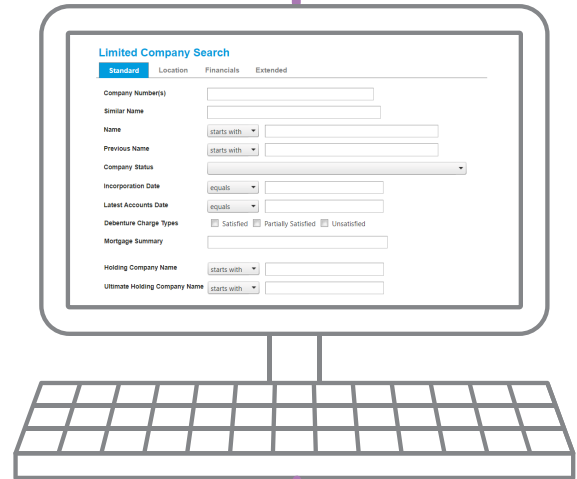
Limited Company Search

Standard Location Financials Extended

Company Number(s)

Similar Name

Name starts with

Previous Name starts with

Company Status

Incorporation Date equals

Latest Accounts Date equals

Debenture Charge Types Satisfied Partially Satisfied Unsatisfied

Mortgage Summary

Holding Company Name starts with

Ultimate Holding Company Name starts with